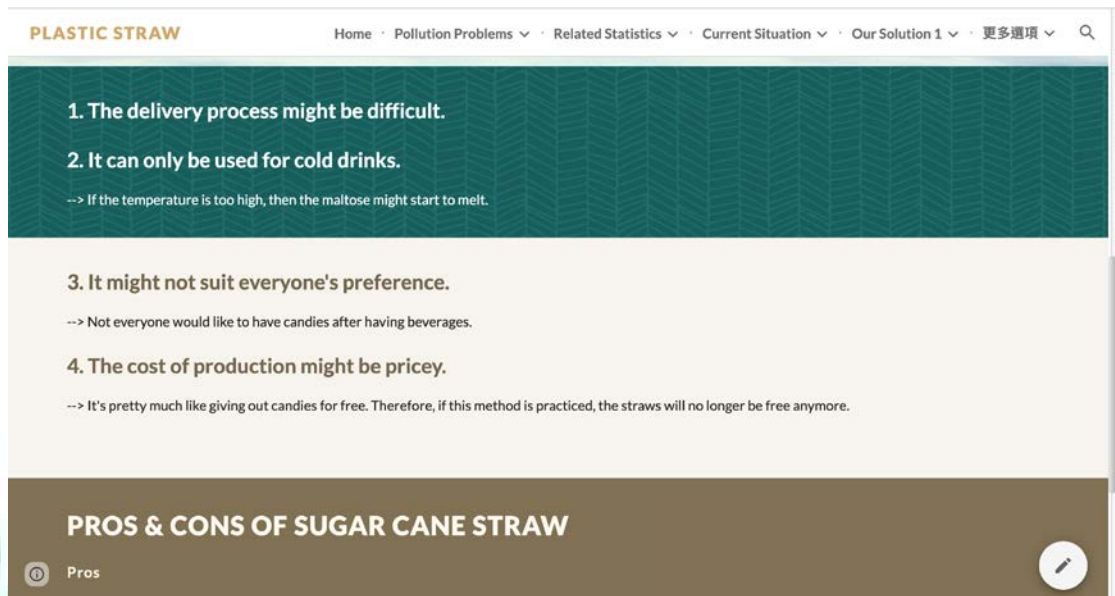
PLASTIC STRAW

Home · Pollution Problems · Related Statistics · Current Situation · Our Solution 1 · 更多選項

1. The delivery process might be difficult.

2. It can only be used for cold drinks.

--> If the temperature is too high, then the maltose might start to melt.

3. It might not suit everyone's preference.

--> Not everyone would like to have candies after having beverages.

4. The cost of production might be pricey.

--> It's pretty much like giving out candies for free. Therefore, if this method is practiced, the straws will no longer be free anymore.

PROS & CONS OF SUGAR CANE STRAW

Pros